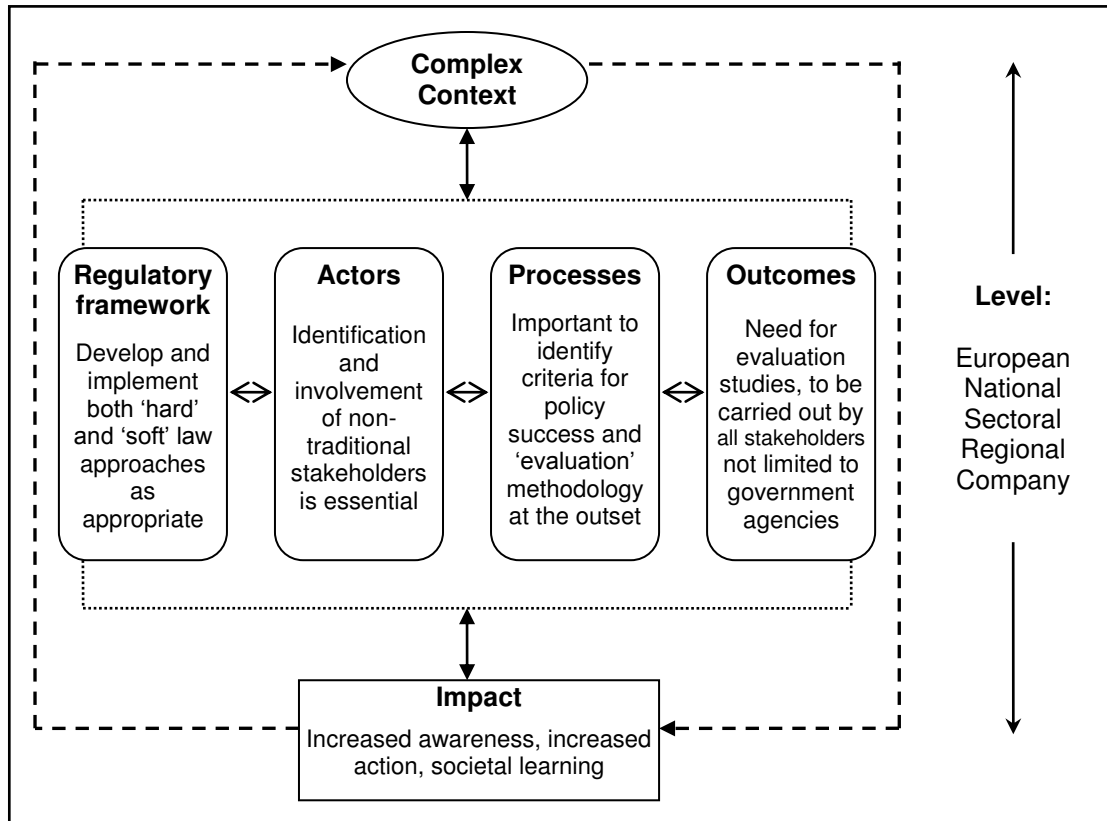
Complex Context

Regulatory framework

Develop and implement both 'hard' and 'soft' law approaches as appropriate

Actors

Identification and involvement of non-traditional stakeholders is essential

Processes

Important to identify criteria for policy success and 'evaluation' methodology at the outset

Outcomes

Need for evaluation studies, to be carried out by all stakeholders not limited to government agencies

Level:

European
National
Sectoral
Regional
Company

Impact

Increased awareness, increased action, societal learning